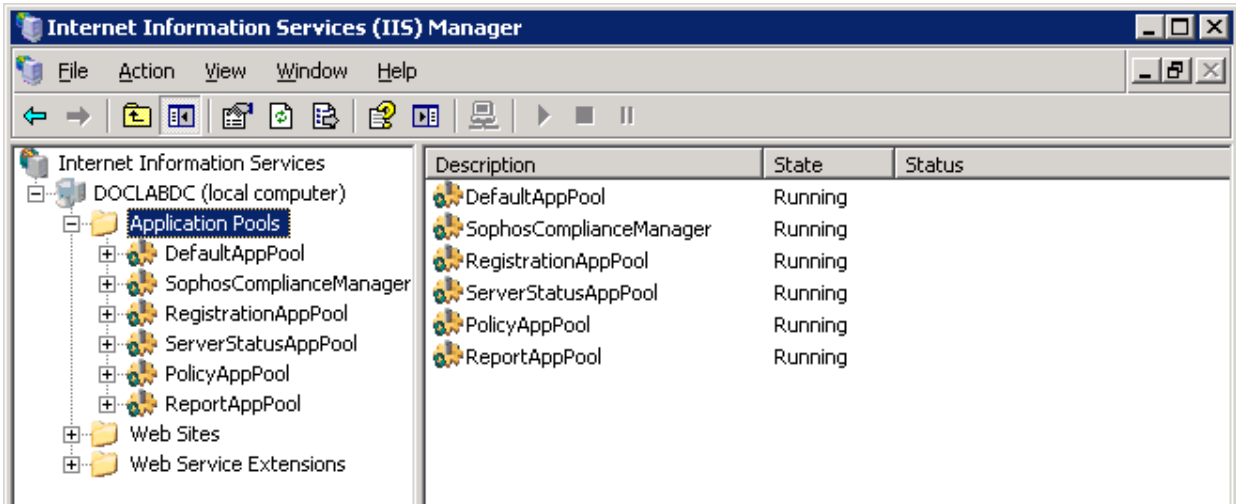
Internet Information Services (IIS) Manager

File Action View Window Help

Internet Information Services
DOCLABDC (local computer)
Application Pools
DefaultAppPool
SophosComplianceManager
RegistrationAppPool
ServerStatusAppPool
PolicyAppPool
ReportAppPool
Web Sites
Web Service Extensions

| Description | State | Status |
|---|---|---|
| DefaultAppPool | Running | |
| SophosComplianceManager | Running | |
| RegistrationAppPool | Running | |
| ServerStatusAppPool | Running | |
| PolicyAppPool | Running | |
| ReportAppPool | Running | |